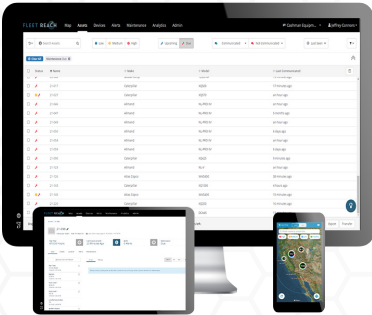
FLEET REACH Map Assets Devices Alerts Maintenance Analytics Admin

Low Medium High Operating Idle

Status Name Make Model Last Communicated

21-527 Caterpillar 4600 13 minutes ago
21-537 Caterpillar 4600 an hour ago
21-540 Allmand NL-PRO-IV an hour ago
21-548 Allmand NL-PRO-IV an hour ago
21-549 Allmand NL-PRO-IV an hour ago
21-550 Allmand NL-PRO-IV 8 days ago
21-554 Allmand NL-PRO-IV an hour ago
21-560 Allmand NL-PRO-IV 3 minutes ago
21-564 Caterpillar 4600 58 minutes ago
21-567 Allmand NL-V an hour ago
21-569 Atlas Copco 3600D 38 minutes ago
21-570 Caterpillar 4600 18 days ago
21-573 Atlas Copco 3600D an hour ago
21-578 Caterpillar 4600 an hour ago
21-580 Caterpillar 3600D

Export